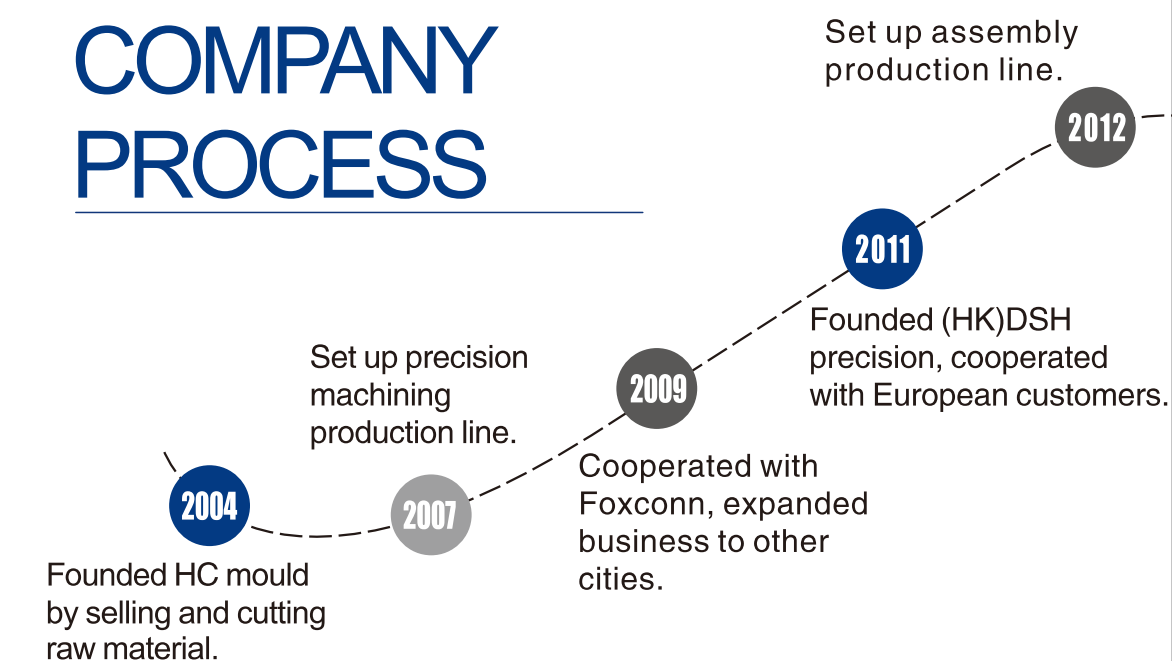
COMPANY PROCESS

Set up assembly production line.

2012

2011

Founded (HK)DSH precision, cooperated with European customers.

Set up precision machining production line.

2009

Cooperated with Foxconn, expanded business to other cities.

2004

2007

Founded HC mould by selling and cutting raw material.